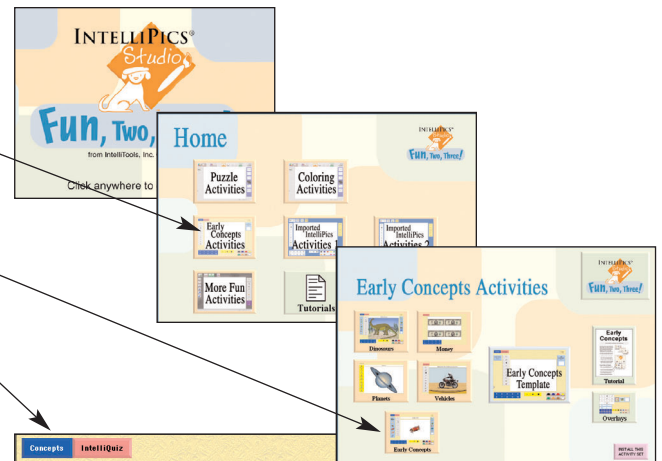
INTELLIPICS®
Studio

Fun, Two,

from IntelliTools, Inc.

Click anywhere to

Home

INTELLIPICS®
Fun, Two, Three!

Puzzle Activities

Coloring Activities

Early Concepts Activities

Imported IntelliPics Activities 1

Imported IntelliPics Activities 2

More Fun Activities

Tutorials

Early Concepts Activities

INTELLIPICS®
Fun, Two, Three!

Dinosaurs

Money

Early Concepts Template

Early Concepts

Tutorial

Planets

Vehicles

Overlays

Early Concepts

INSTALL THIS ACTIVITY SET

Concepts

IntelliQuiz